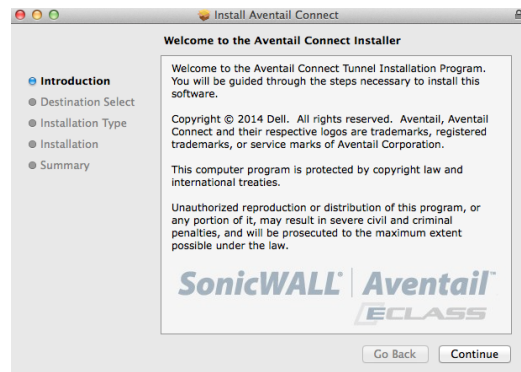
Install Aventail Connect

Welcome to the Aventail Connect Installer

Introduction
Destination Select
Installation Type
Installation
Summary

Welcome to the Aventail Connect Tunnel Installation Program. You will be guided through the steps necessary to install this software.

Copyright © 2014 Dell. All rights reserved. Aventail, Aventail Connect and their respective logos are trademarks, registered trademarks, or service marks of Aventail Corporation.

This computer program is protected by copyright law and international treaties.

Unauthorized reproduction or distribution of this program, or any portion of it, may result in severe civil and criminal penalties, and will be prosecuted to the maximum extent possible under the law.

SonicWALL | Aventail
ECLASS

Go Back
Continue